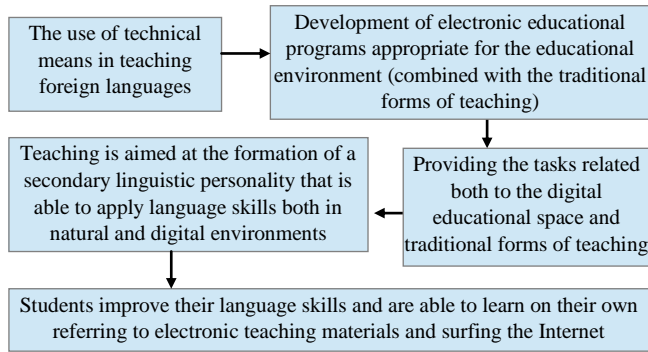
The use of technical means in teaching foreign languages

Development of electronic educational programs appropriate for the educational environment (combined with the traditional forms of teaching)

Providing the tasks related both to the digital educational space and traditional forms of teaching

Teaching is aimed at the formation of a secondary linguistic personality that is able to apply language skills both in natural and digital environments

Students improve their language skills and are able to learn on their own referring to electronic teaching materials and surfing the Internet